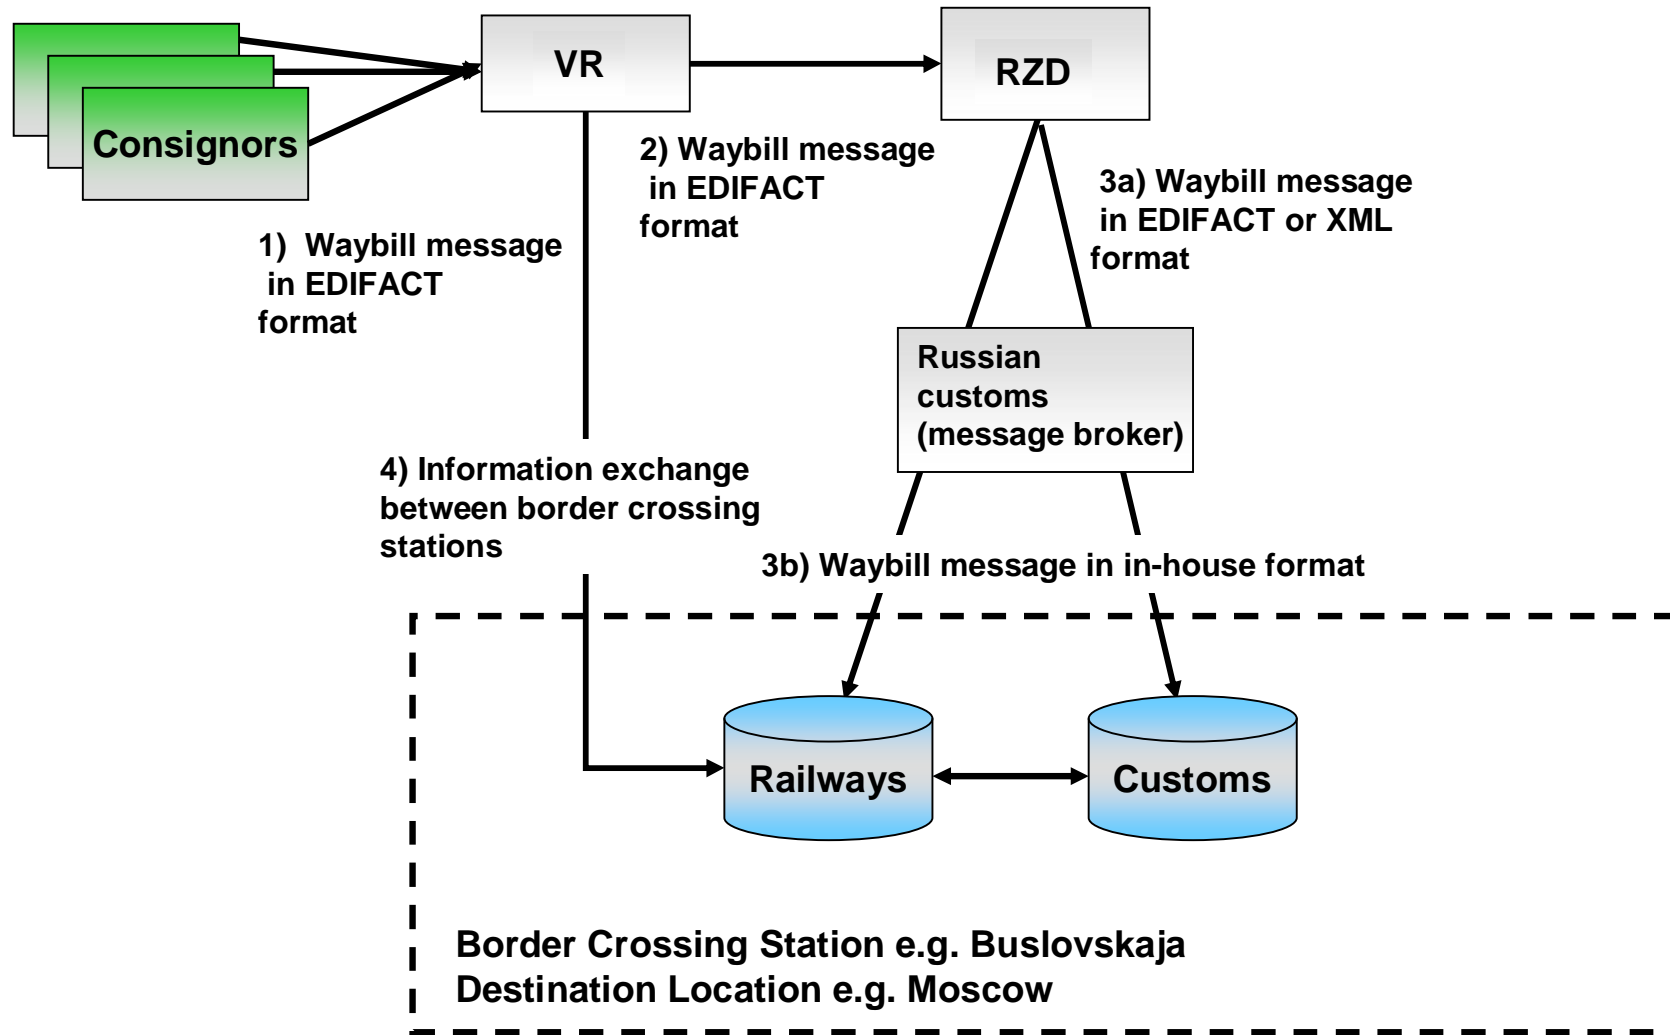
Consignors

VR

RZD

2) Waybill message in EDIFACT format

1) Waybill message in EDIFACT format

3a) Waybill message in EDIFACT or XML format

Russian customs (message broker)

4) Information exchange between border crossing stations

3b) Waybill message in in-house format

Railways

Customs

Border Crossing Station e.g. Buslovskaja
Destination Location e.g. Moscow